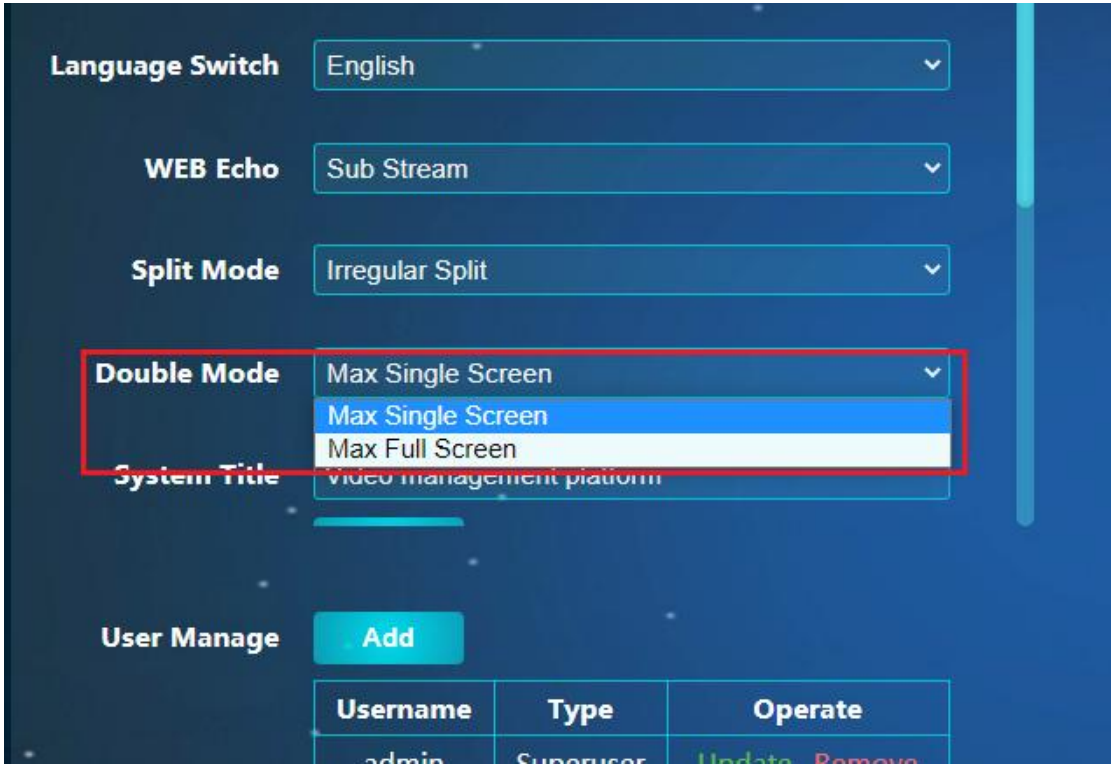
Language Switch English

WEB Echo Sub Stream

Split Mode Irregular Split

Double Mode Max Single Screen

Max Single Screen
Max Full Screen

System Title Video management platform

User Manage Add

| Username | Type | Operate |
|---|---|---|
| admin | Superuser | Update Remove |